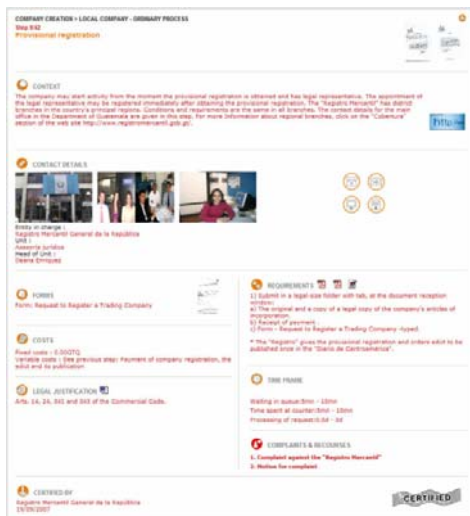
COMPANY CREATION > LOCAL COMPANY - ORDINARY PROCESS
Step 8/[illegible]
Provisional registration

CONTEXT

The company may start activity from the moment the provisional registration is obtained and has legal representative. The appointment of the legal representative may be registered immediately after obtaining the provisional registration. The "Registro Mercantil" has district branches in the country's principal regions. Conditions and requirements are the same in all branches. The contact details for the main office in the Department of Guatemala are given in this step. For more information about regional branches, click on the "Cobertura" section of the web site http://www.registromercantil.gob.gt/.

http

CONTACT DETAILS

Entity in charge :
Registro Mercantil General de la República
Unit :
Asesoría jurídica
Head of Unit :
Deana Enríquez

FORMS

Form: Request to Register a Trading Company

COSTS

Fixed costs : 0.00GTQ
Variable costs : See previous step: Payment of company registration, the edict and its publication

LEGAL JUSTIFICATION

Arts. 14, 24, 341 and 343 of the Commercial Code.

REQUIREMENTS

1) Submit in a legal-size folder with tab, at the document reception window:
a) The original and a copy of a legal copy of the company's articles of incorporation.
b) Receipt of payment.
c) Form - Request to Register a Trading Company -typed.

* The "Registro" gives the provisional registration and orders edict to be published once in the "Diario de Centroamerica".

TIME FRAME

Waiting in queue:5min - 10min
Time spent at counter:5min - 10min
Processing of request:0.5d - 3d

COMPLAINTS & RECOURSES

1. Complaint against the "Registro Mercantil"
2. Notice for complaint

CERTIFIED BY

Registro Mercantil General de la República
19/09/2007

CERTIFIED